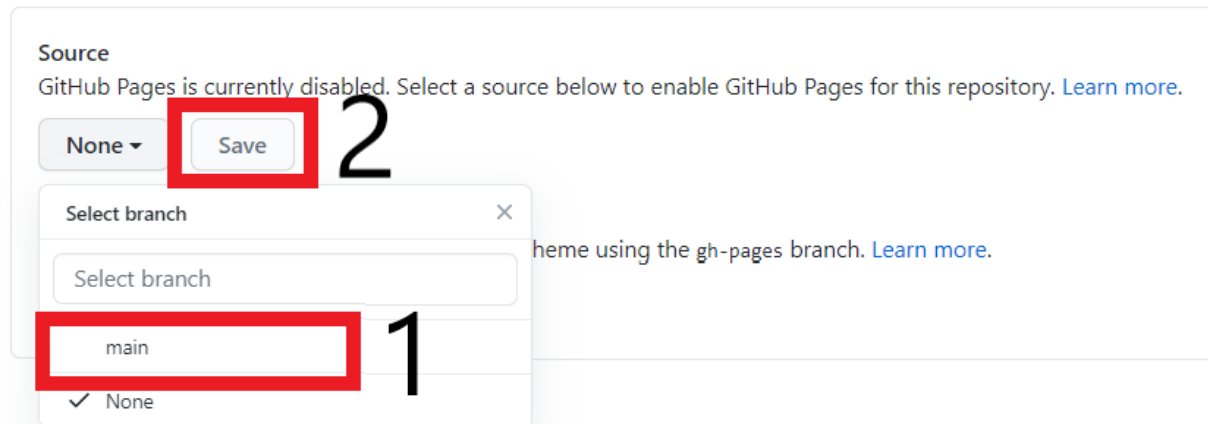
Source
GitHub Pages is currently disabled. Select a source below to enable GitHub Pages for this repository. Learn more.

None ▾ Save 2

Select branch ×

Select branch

heme using the gh-pages branch. Learn more.

main 1

✓ None